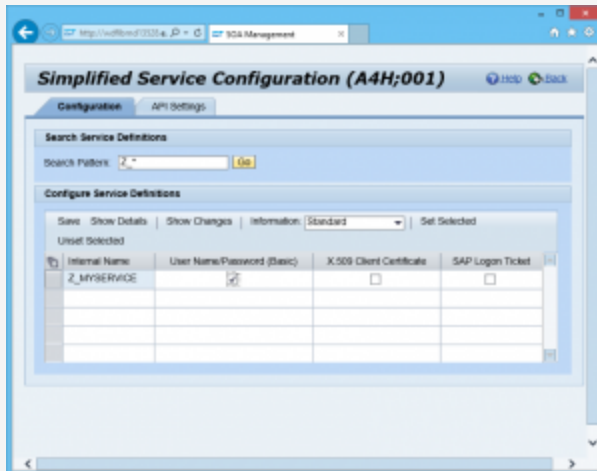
http://vsdfbmcf0326a.
SOA Management

Simplified Service Configuration (A4H;001)

Help Back

Configuration | API Settings

Search Service Definitions

Search Pattern: Z_*  Go

Configure Service Definitions

Save | Show Details | Show Changes | Information: Standard | Set Selected | Unset Selected

| Internal Name | User Name/Password (Basic) | X.509 Client Certificate | SAP Logon Ticket |
|---|---|---|---|
| Z_MYSERVICE | ☑ | ☐ | ☐ |
| | | | |
| | | | |
| | | | |
| | | | |
| | | | |